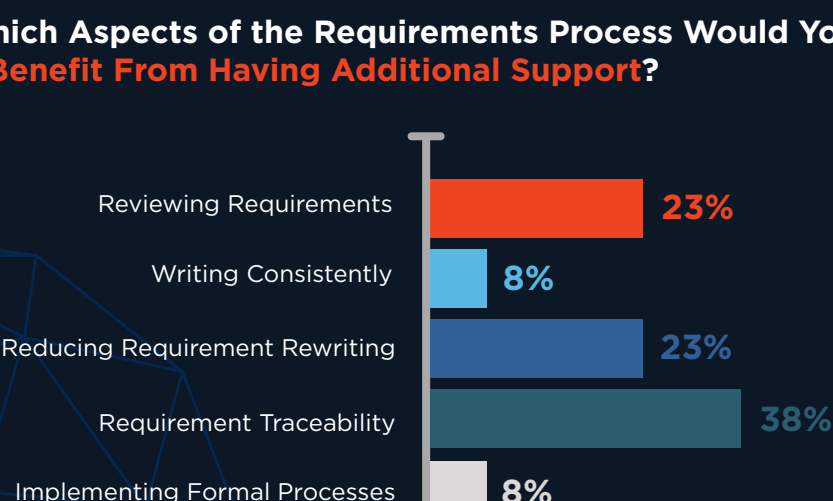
hich Aspects of the Requirements Process Would Yo
Benefit From Having Additional Support?

Reviewing Requirements 23%

Writing Consistently 8%

Reducing Requirement Rewriting 23%

Requirement Traceability 38%

Implementing Formal Processes 8%